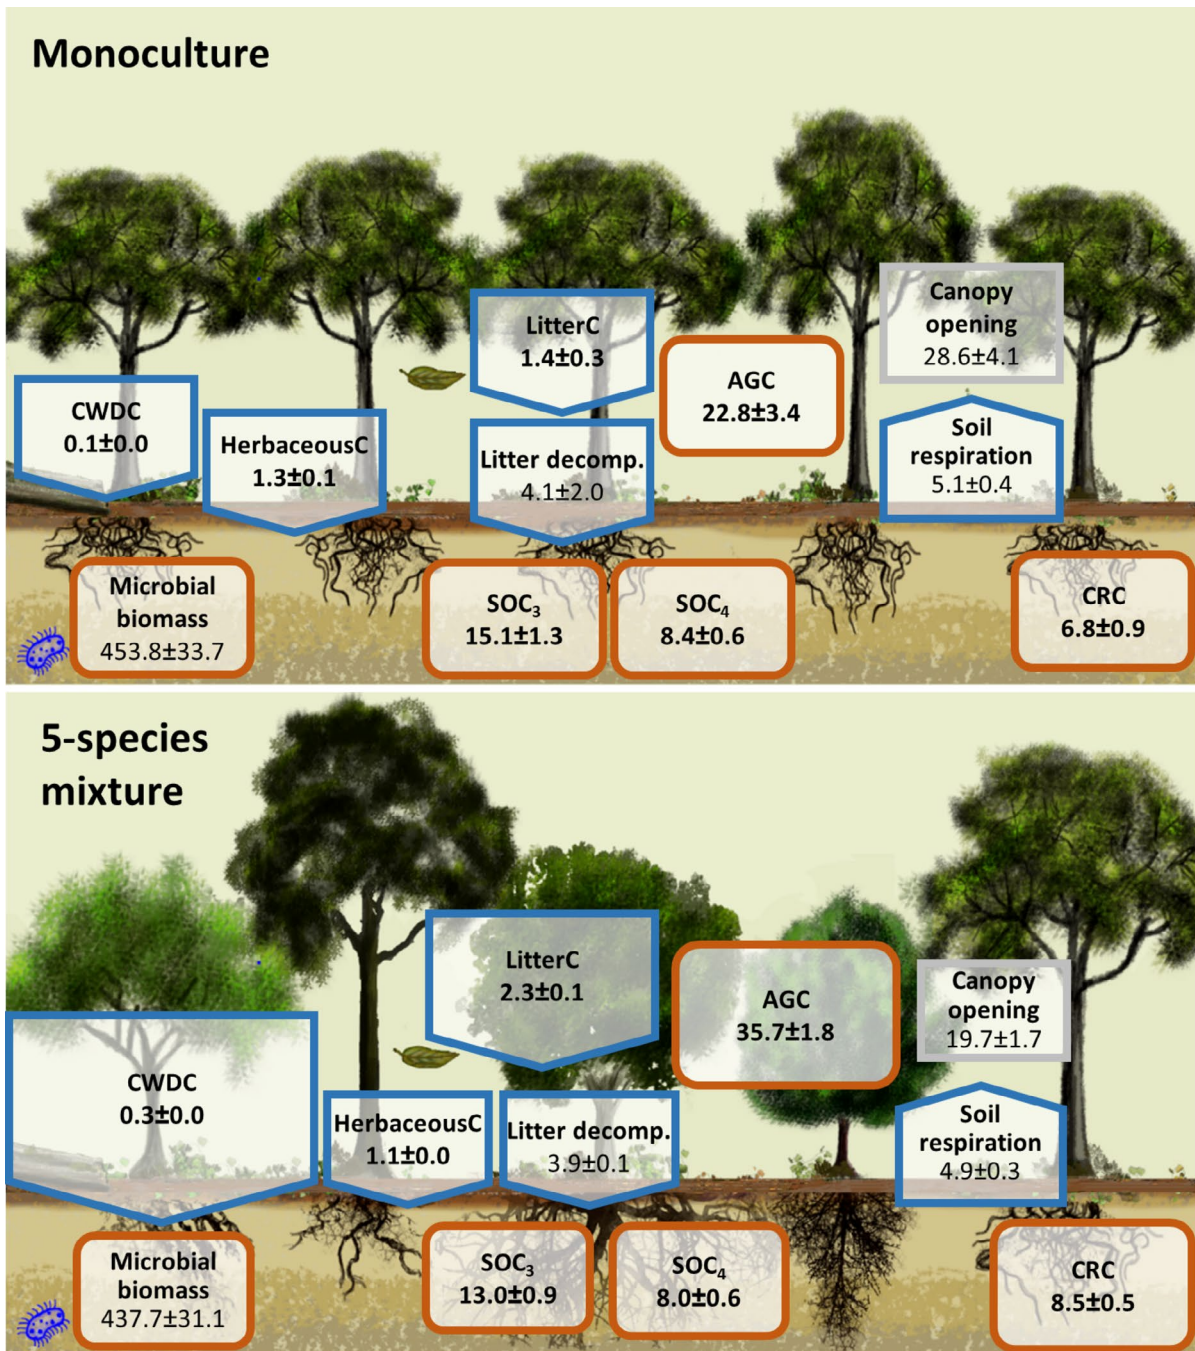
Monoculture

CWDC
0.1±0.0

HerbaceousC
1.3±0.1

LitterC
1.4±0.3

Litter decomp.
4.1±2.0

AGC
22.8±3.4

Canopy opening
28.6±4.1

Soil respiration
5.1±0.4

Microbial biomass
453.8±33.7

$SOC_3$
15.1±1.3

$SOC_4$
8.4±0.6

CRC
6.8±0.9

5-species mixture

CWDC
0.3±0.0

HerbaceousC
1.1±0.0

LitterC
2.3±0.1

Litter decomp.
3.9±0.1

AGC
35.7±1.8

Canopy opening
19.7±1.7

Soil respiration
4.9±0.3

Microbial biomass
437.7±31.1

$SOC_3$
13.0±0.9

$SOC_4$
8.0±0.6

CRC
8.5±0.5